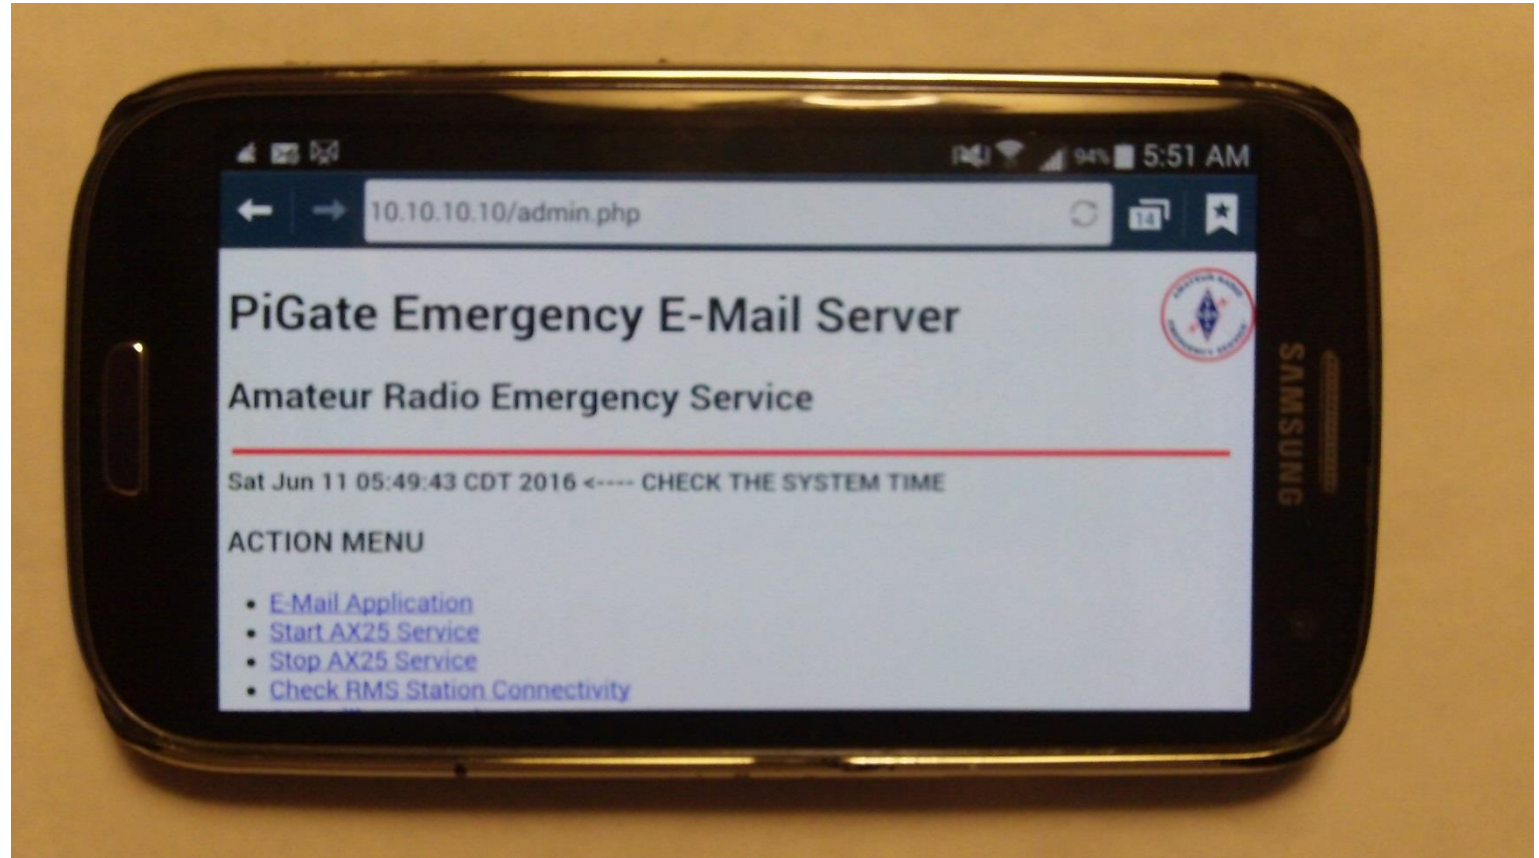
94% 5:51 AM

10.10.10.10/admin.php

14

PiGate Emergency E-Mail Server

Amateur Radio Emergency Service

Sat Jun 11 05:49:43 CDT 2016 <---- CHECK THE SYSTEM TIME

ACTION MENU

- E-Mail Application
- Start AX25 Service
- Stop AX25 Service
- Check RMS Station Connectivity

SAMSUNG